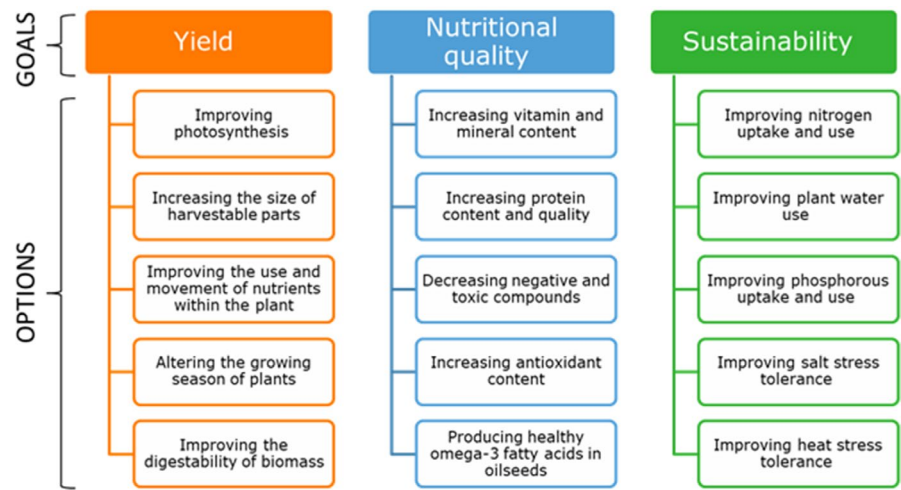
GOALS

OPTIONS

Yield

Improving photosynthesis

Increasing the size of harvestable parts

Improving the use and movement of nutrients within the plant

Altering the growing season of plants

Improving the digestability of biomass

Nutritional quality

Increasing vitamin and mineral content

Increasing protein content and quality

Decreasing negative and toxic compounds

Increasing antioxidant content

Producing healthy omega-3 fatty acids in oilseeds

Sustainability

Improving nitrogen uptake and use

Improving plant water use

Improving phosphorous uptake and use

Improving salt stress tolerance

Improving heat stress tolerance